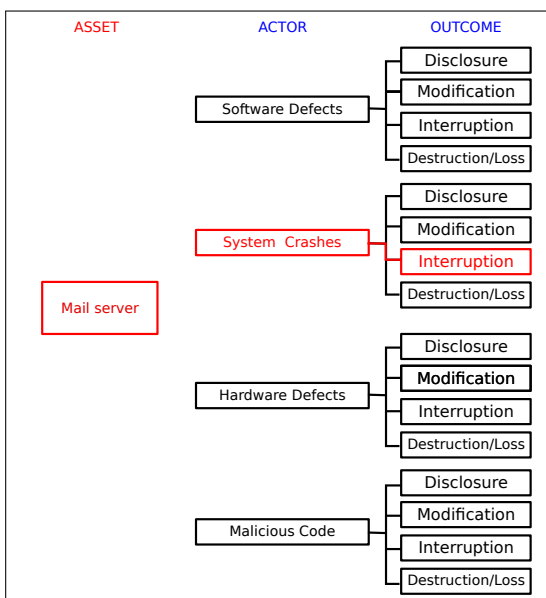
ASSET
ACTOR
OUTCOME

Mail server

Software Defects
Disclosure
Modification
Interruption
Destruction/Loss

System Crashes
Disclosure
Modification
Interruption
Destruction/Loss

Hardware Defects
Disclosure
Modification
Interruption
Destruction/Loss

Malicious Code
Disclosure
Modification
Interruption
Destruction/Loss